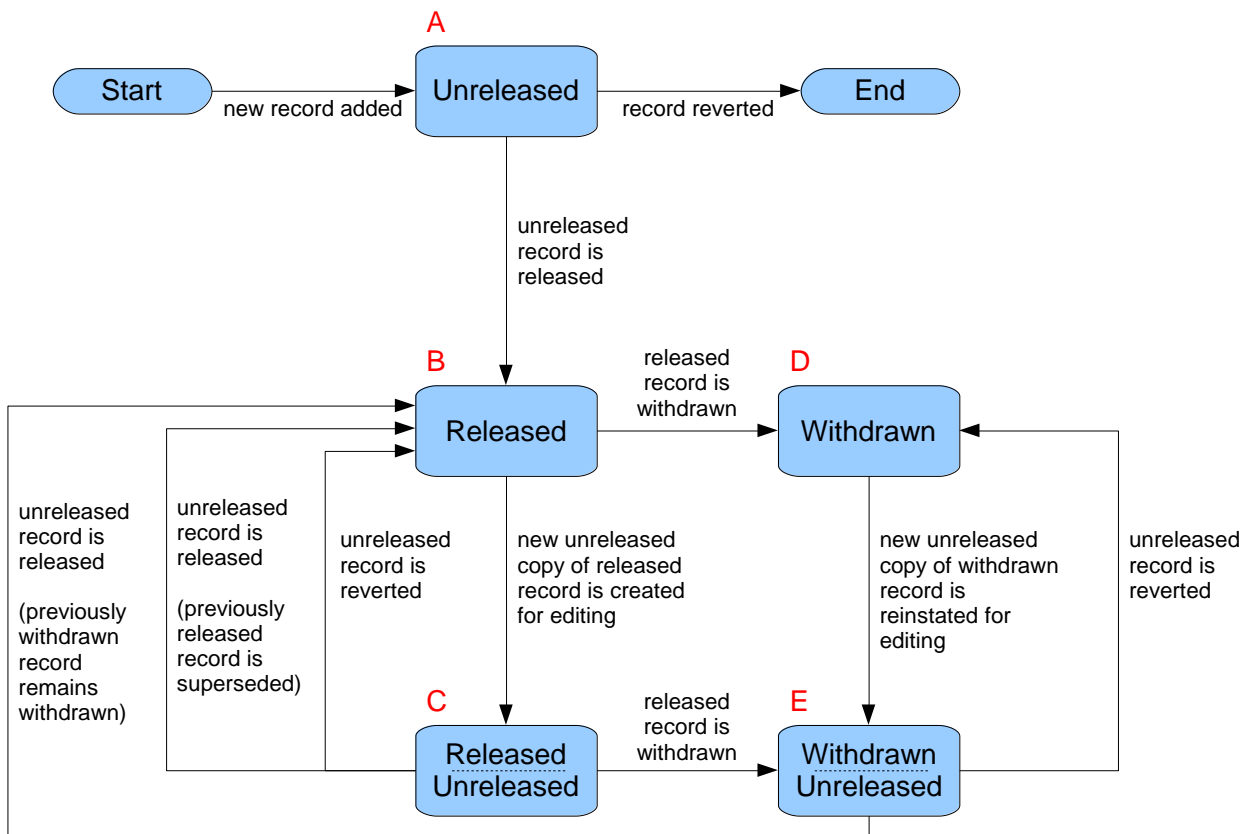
A

Start

new record added

Unreleased

record reverted

End

unreleased record is released

B

released record is withdrawn

D

Released

Withdrawn

unreleased record is released

(previously withdrawn record remains withdrawn)

unreleased record is released

(previously released record is superseded)

unreleased record is reverted

new unreleased copy of released record is created for editing

new unreleased copy of withdrawn record is reinstated for editing

unreleased record is reverted

C

released record is withdrawn

E

Released
Unreleased

Withdrawn
Unreleased